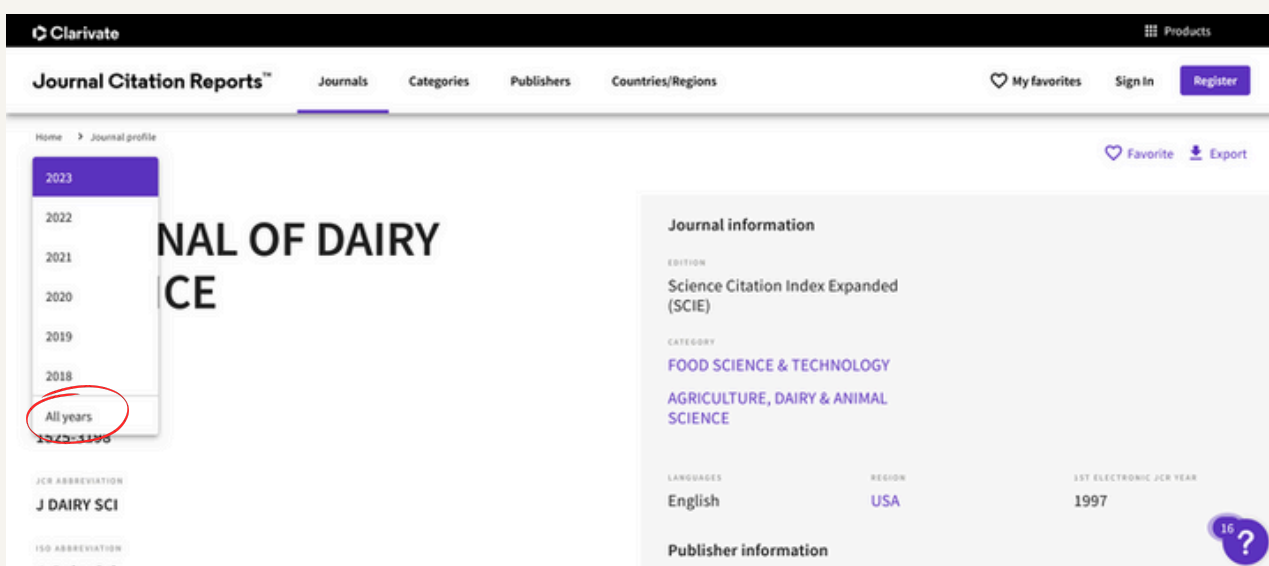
Clarivate

Products

Journal Citation Reports™

Journals

Categories

Publishers

Countries/Regions

My favorites

Sign In

Register

Home > Journal profile

Favorite

Export

2023

2022

2021

2020

2019

2018

All years

NAL OF DAIRY

ICE

1525-3198

JCR ABBREVIATION

J DAIRY SCI

ISO ABBREVIATION

Journal information

EDITION

Science Citation Index Expanded (SCIE)

CATEGORY

FOOD SCIENCE & TECHNOLOGY

AGRICULTURE, DAIRY & ANIMAL SCIENCE

LANGUAGES

English

REGION

USA

1ST ELECTRONIC JCR YEAR

1997

Publisher information

16

?